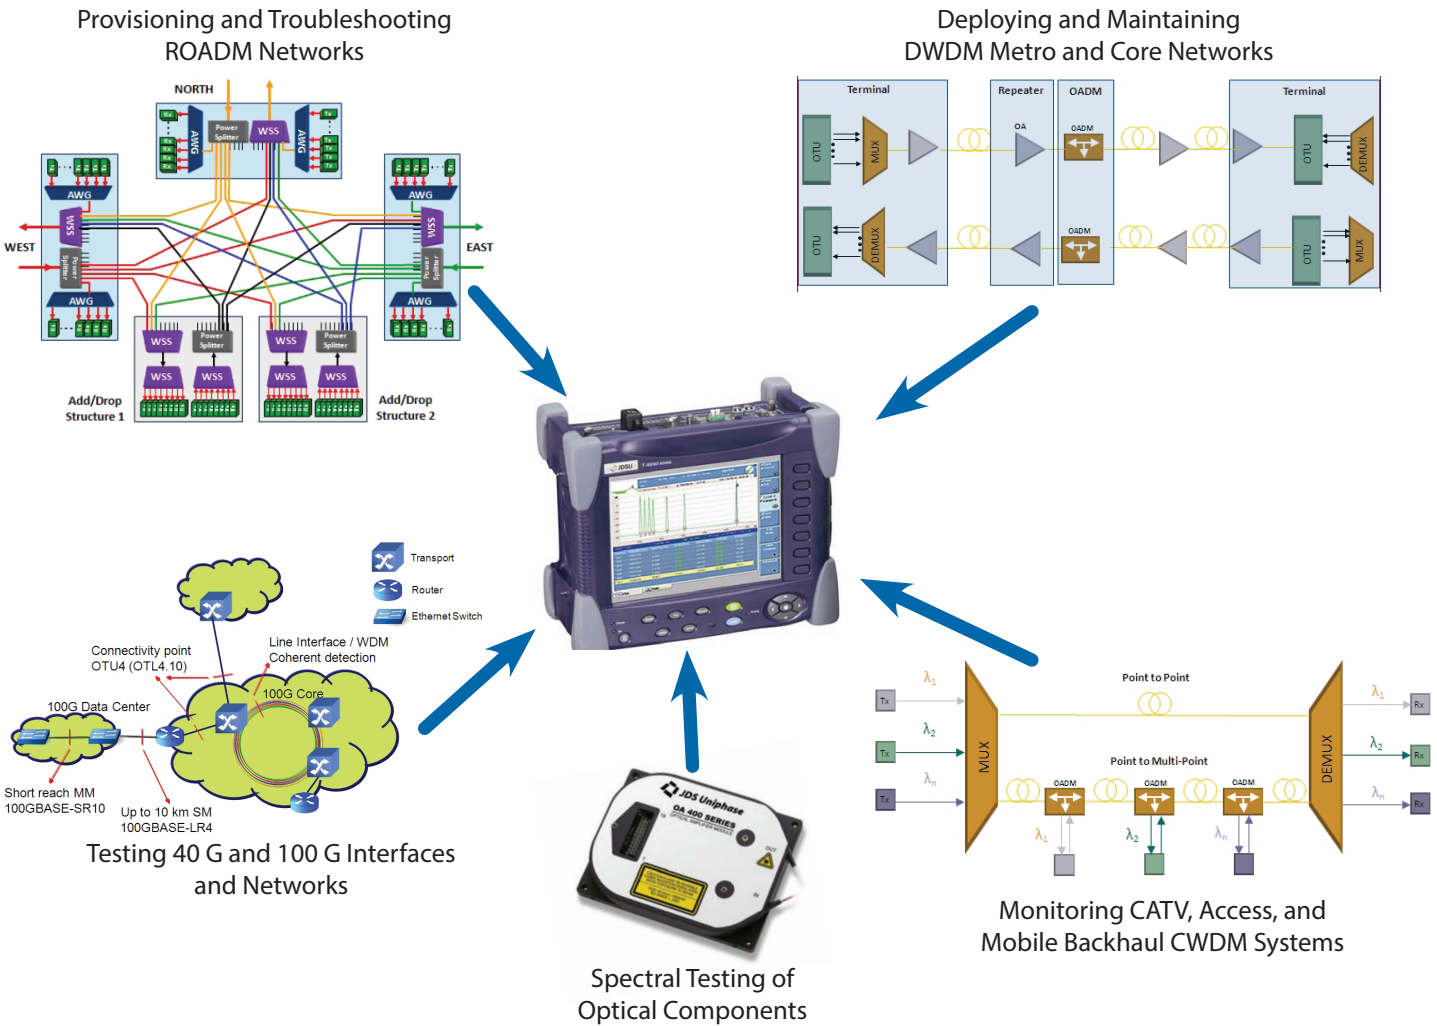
Provisioning and Troubleshooting ROADM Networks

NORTH

Rx

AWG

Power Splitter

WSS

AWG

Tx

WEST

EAST

AWG

WSS

Power Splitter

AWG

WSS

Power Splitter

WSS

WSS

WSS

Power Splitter

WSS

WSS

Add/Drop Structure 1

Add/Drop Structure 2

Deploying and Maintaining DWDM Metro and Core Networks

Terminal

Repeater

OADM

Terminal

OTU

MUX

OA

OADM

OTU

DEMUX

OTU

DEMUX

OADM

OTU

MUX

Transport

Router

Ethernet Switch

Connectivity point OTU4 (OTL4.10)

Line Interface / WDM Coherent detection

100G Core

100G Data Center

Short reach MM 100GBASE-SR10

Up to 10 km SM 100GBASE-LR4

Testing 40 G and 100 G Interfaces and Networks

JDS Uniphase OA 400 SERIES

Spectral Testing of Optical Components

$\lambda_1$

Tx

$\lambda_2$

Tx

$\lambda_n$

Tx

MUX

Point to Point

Point to Multi-Point

OADM

OADM

OADM

$\lambda_1$

$\lambda_2$

$\lambda_n$

DEMUX

$\lambda_1$

Rx

$\lambda_2$

Rx

$\lambda_n$

Rx

Monitoring CATV, Access, and Mobile Backhaul CWDM Systems